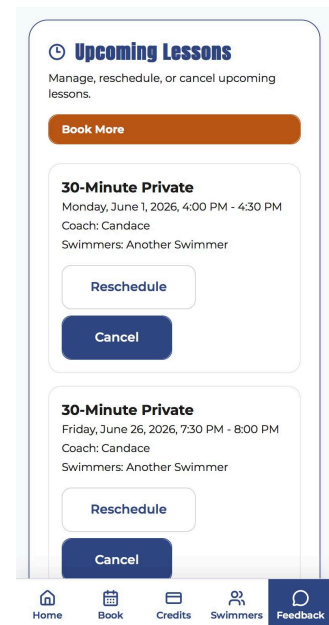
Upcoming Lessons

Manage, reschedule, or cancel upcoming lessons.

Book More

30-Minute Private
Monday, June 1, 2026, 4:00 PM - 4:30 PM
Coach: Candace
Swimmers: Another Swimmer

Reschedule

Cancel

30-Minute Private
Friday, June 26, 2026, 7:30 PM - 8:00 PM
Coach: Candace
Swimmers: Another Swimmer

Reschedule

Cancel

Home Book Credits Swimmers Feedback